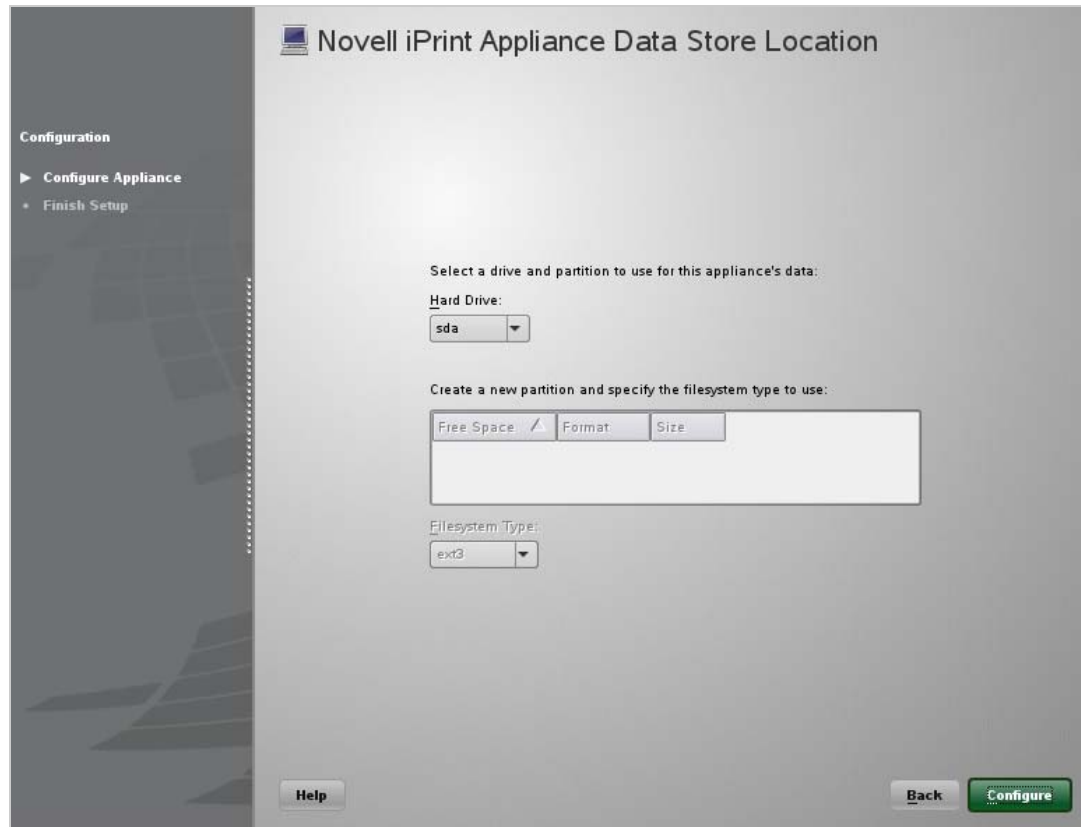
Novell iPrint Appliance Data Store Location

Configuration

Configure Appliance

Finish Setup

Select a drive and partition to use for this appliance's data:

Hard Drive:

sda

Create a new partition and specify the filesystem type to use:

| Free Space | Format | Size |
|---|---|---|

Filesystem Type:

ext3

Help

Back

Configure